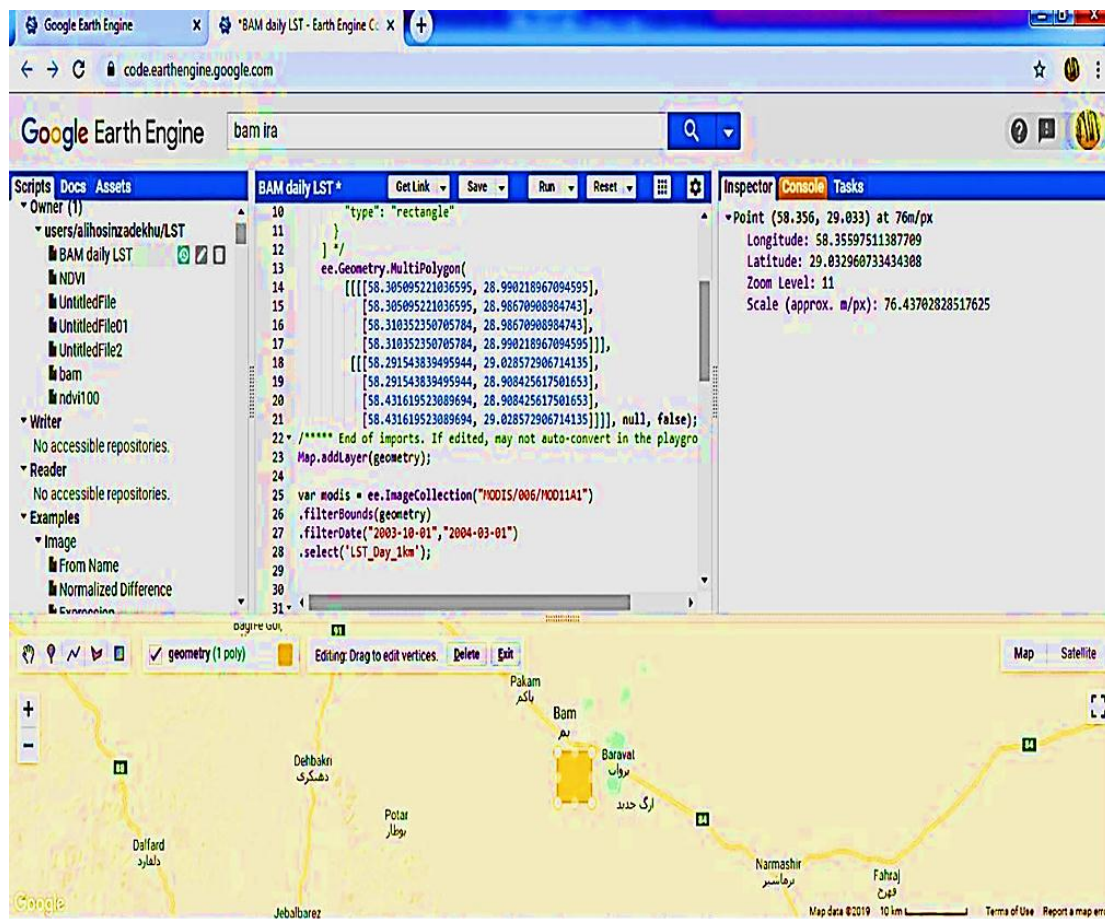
Google Earth Engine × *BAM daily LST - Earth Engine C ×

code.earthengine.google.com

Google Earth Engine bam ira

Scripts Docs Assets
▾ Owner (1)
▾ users/alihosinzadekhu/LST
BAM daily LST
NDVI
UntitledFile
UntitledFile01
UntitledFile2
bam
ndvi100
▾ Writer
No accessible repositories.
▾ Reader
No accessible repositories.
▾ Examples
▾ Image
From Name
Normalized Difference
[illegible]

BAM daily LST * Get Link Save Run Reset

10 "type": "rectangle"
11 }
12 ] */
13 ee.Geometry.MultiPolygon(
14 [[[[58.305095221036595, 28.990218967094595],
15 [58.305095221036595, 28.98670908984743],
16 [58.310352350705784, 28.98670908984743],
17 [58.310352350705784, 28.990218967094595]]],
18 [[[58.291543839495944, 29.028572906714135],
19 [58.291543839495944, 28.908425617501653],
20 [58.431619523089694, 28.908425617501653],
21 [58.431619523089694, 29.028572906714135]]]], null, false);
22 /***** End of imports. If edited, may not auto-convert in the playgro
23 Map.addLayer(geometry);
24
25 var modis = ee.ImageCollection("MODIS/006/MOD11A1")
26 .filterBounds(geometry)
27 .filterDate("2003-10-01","2004-03-01")
28 .select('LST_Day_1km');
29
30
31

Inspector Console Tasks
▾Point (58.356, 29.033) at 76m/px
Longitude: 58.35597511387709
Latitude: 29.032960733434308
Zoom Level: 11
Scale (approx. m/px): 76.43702828517625

geometry (1 poly) Editing: Drag to edit vertices. Delete Exit Map Satellite

Pakam
باکم
Bam
بم
Baravat
بروات
ارگ جدید
Dehbakri
دهبکری
Potar
بوطار
Dalfard
دلفارد
Narmashir
نرماشیر
Fahraj
فهرج
Jebalbarez
Google
Map data ©2019 10 km Terms of Use Report a map error